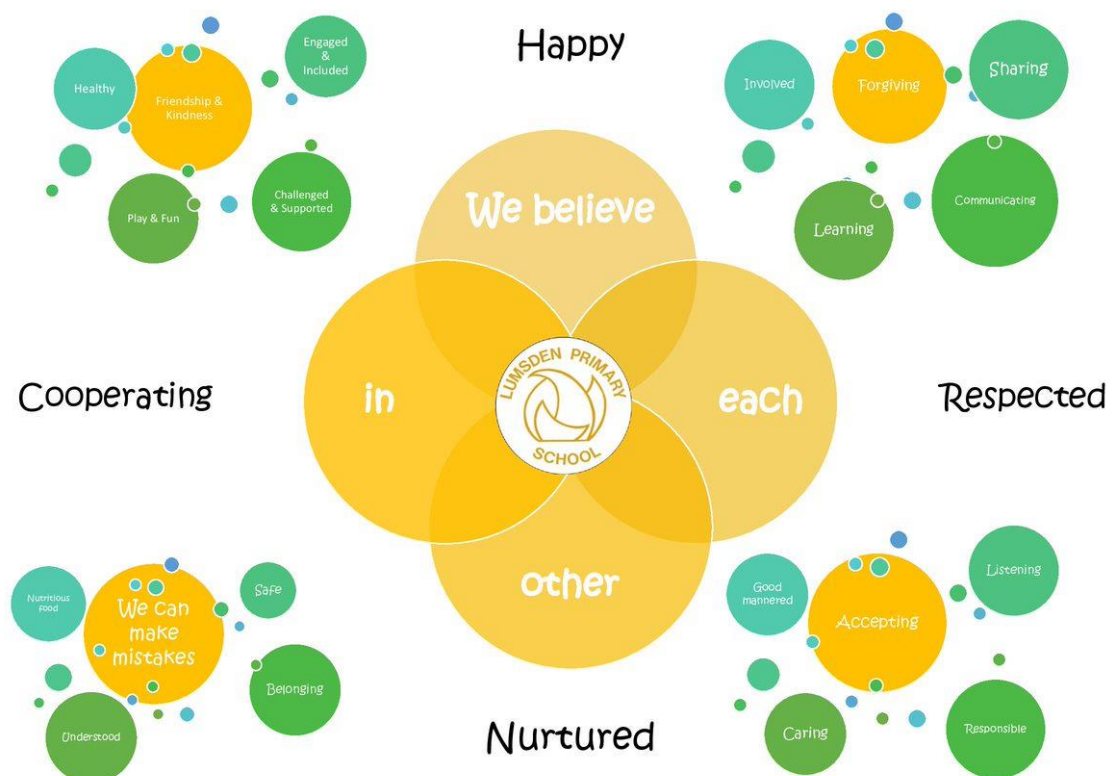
Healthy

Friendship & Kindness

Engaged & Included

Play & Fun

Challenged & Supported

Happy

Involved

Forgiving

Sharing

Learning

Communicating

We believe

in

LUMSDEN PRIMARY SCHOOL

each

other

Cooperating

Respected

Nutritious food

We can make mistakes

Safe

Understood

Belonging

Nurtured

Good mannered

Accepting

Listening

Caring

Responsible